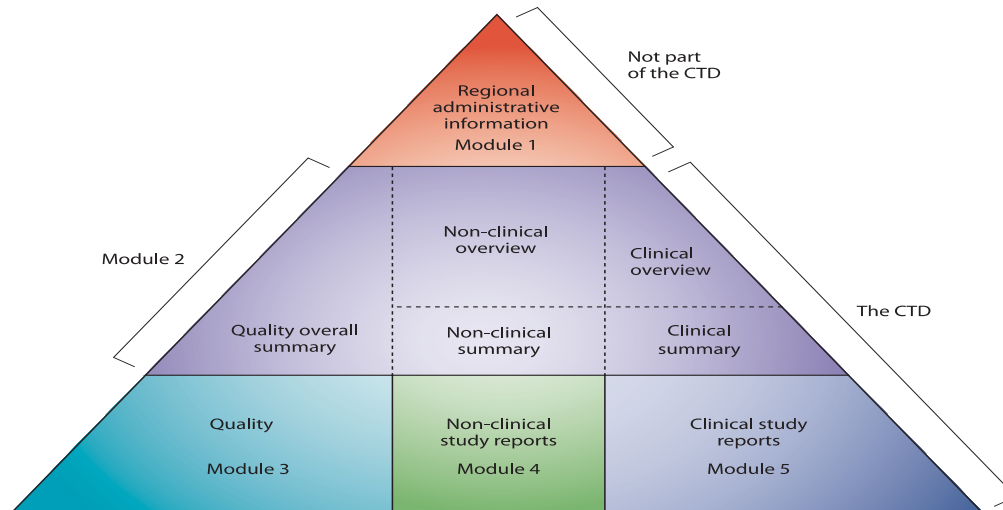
Not part of the CTD

Regional administrative information
Module 1

Module 2

Non-clinical overview

Clinical overview

The CTD

Quality overall summary

Non-clinical summary

Clinical summary

Quality
Module 3

Non-clinical study reports
Module 4

Clinical study reports
Module 5